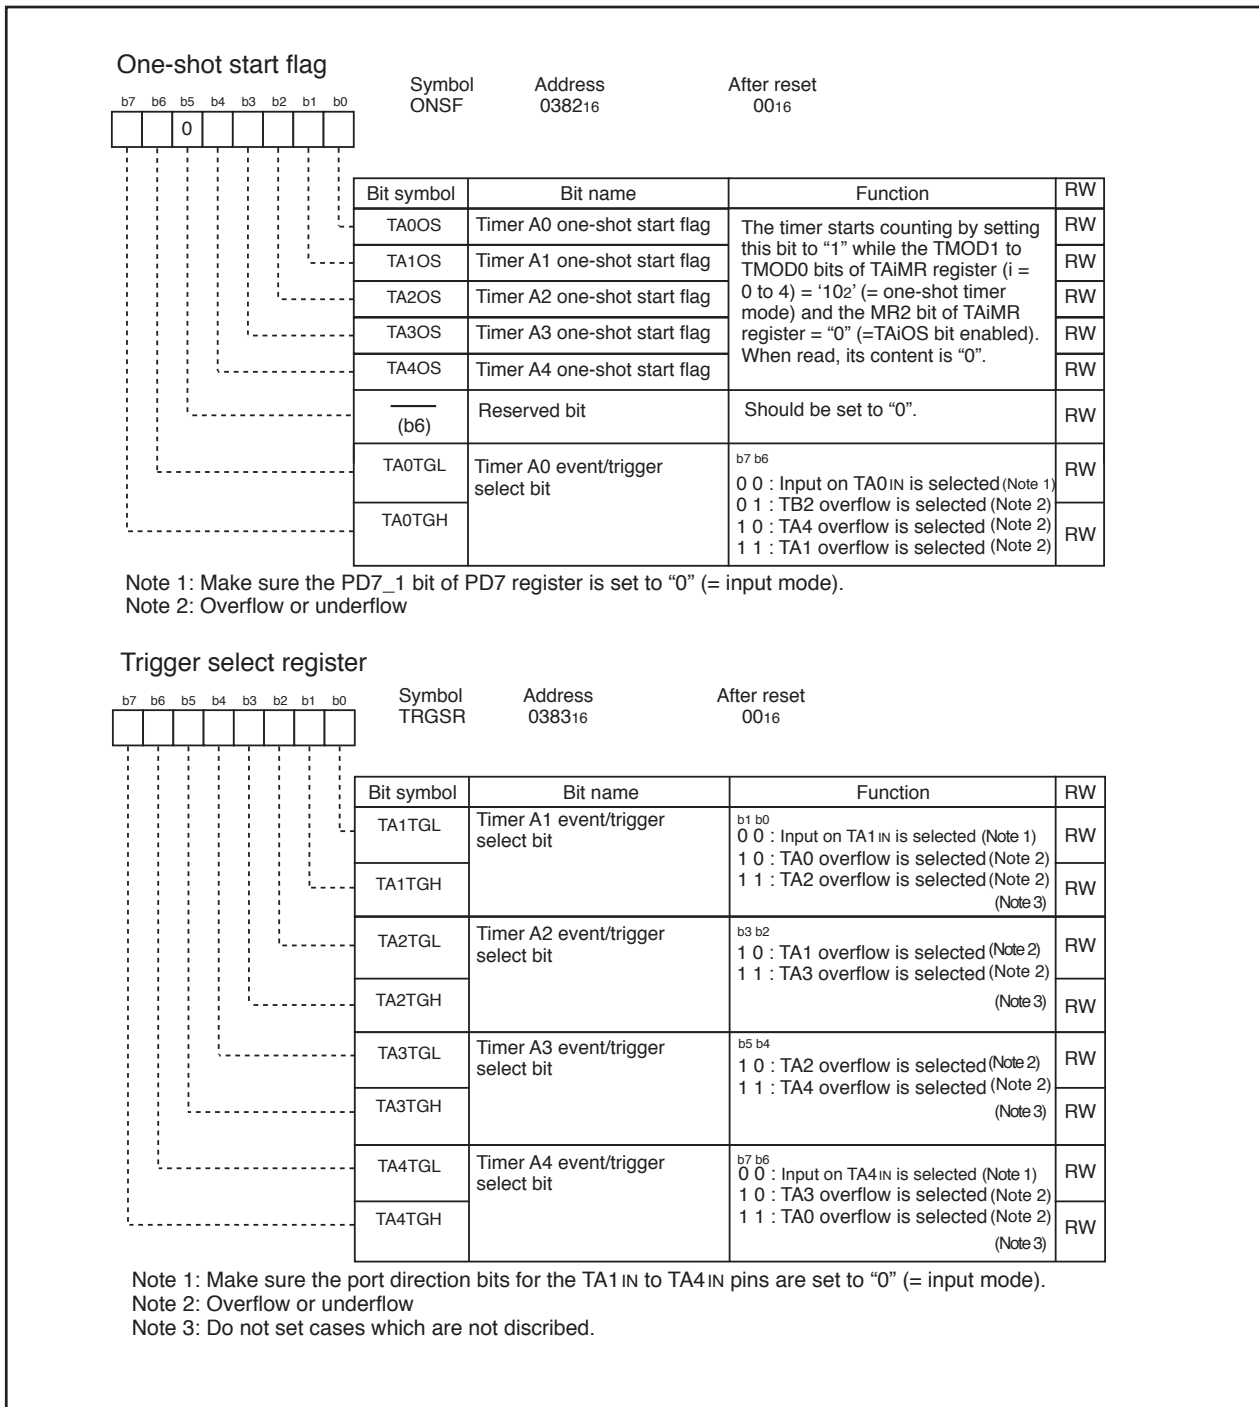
One-shot start flag

b7 b6 b5 b4 b3 b2 b1 b0

0

Symbol ONSF
Address $0382_{16}$
After reset $00_{16}$

| Bit symbol | Bit name | Function | RW |
|---|---|---|---|
| TA0OS | Timer A0 one-shot start flag | The timer starts counting by setting this bit to "1" while the TMOD1 to TMOD0 bits of TAiMR register (i = 0 to 4) = '$10_2$' (= one-shot timer mode) and the MR2 bit of TAiMR register = "0" (=TAiOS bit enabled). When read, its content is "0". | RW |
| TA1OS | Timer A1 one-shot start flag | | RW |
| TA2OS | Timer A2 one-shot start flag | | RW |
| TA3OS | Timer A3 one-shot start flag | | RW |
| TA4OS | Timer A4 one-shot start flag | | RW |
| (b6) | Reserved bit | Should be set to "0". | RW |
| TA0TGL | Timer A0 event/trigger select bit | b7 b6<br>0 0 : Input on TA0IN is selected (Note 1)<br>0 1 : TB2 overflow is selected (Note 2)<br>1 0 : TA4 overflow is selected (Note 2)<br>1 1 : TA1 overflow is selected (Note 2) | RW |
| TA0TGH | | | RW |

Note 1: Make sure the PD7_1 bit of PD7 register is set to "0" (= input mode).
Note 2: Overflow or underflow

Trigger select register

b7 b6 b5 b4 b3 b2 b1 b0

Symbol TRGSR
Address $0383_{16}$
After reset $00_{16}$

| Bit symbol | Bit name | Function | RW |
|---|---|---|---|
| TA1TGL | Timer A1 event/trigger select bit | b1 b0<br>0 0 : Input on TA1IN is selected (Note 1)<br>1 0 : TA0 overflow is selected (Note 2)<br>1 1 : TA2 overflow is selected (Note 2)<br>(Note 3) | RW |
| TA1TGH | | | RW |
| TA2TGL | Timer A2 event/trigger select bit | b3 b2<br>1 0 : TA1 overflow is selected (Note 2)<br>1 1 : TA3 overflow is selected (Note 2)<br>(Note 3) | RW |
| TA2TGH | | | RW |
| TA3TGL | Timer A3 event/trigger select bit | b5 b4<br>1 0 : TA2 overflow is selected (Note 2)<br>1 1 : TA4 overflow is selected (Note 2)<br>(Note 3) | RW |
| TA3TGH | | | RW |
| TA4TGL | Timer A4 event/trigger select bit | b7 b6<br>0 0 : Input on TA4IN is selected (Note 1)<br>1 0 : TA3 overflow is selected (Note 2)<br>1 1 : TA0 overflow is selected (Note 2)<br>(Note 3) | RW |
| TA4TGH | | | RW |

Note 1: Make sure the port direction bits for the TA1IN to TA4IN pins are set to "0" (= input mode).
Note 2: Overflow or underflow
Note 3: Do not set cases which are not discribed.